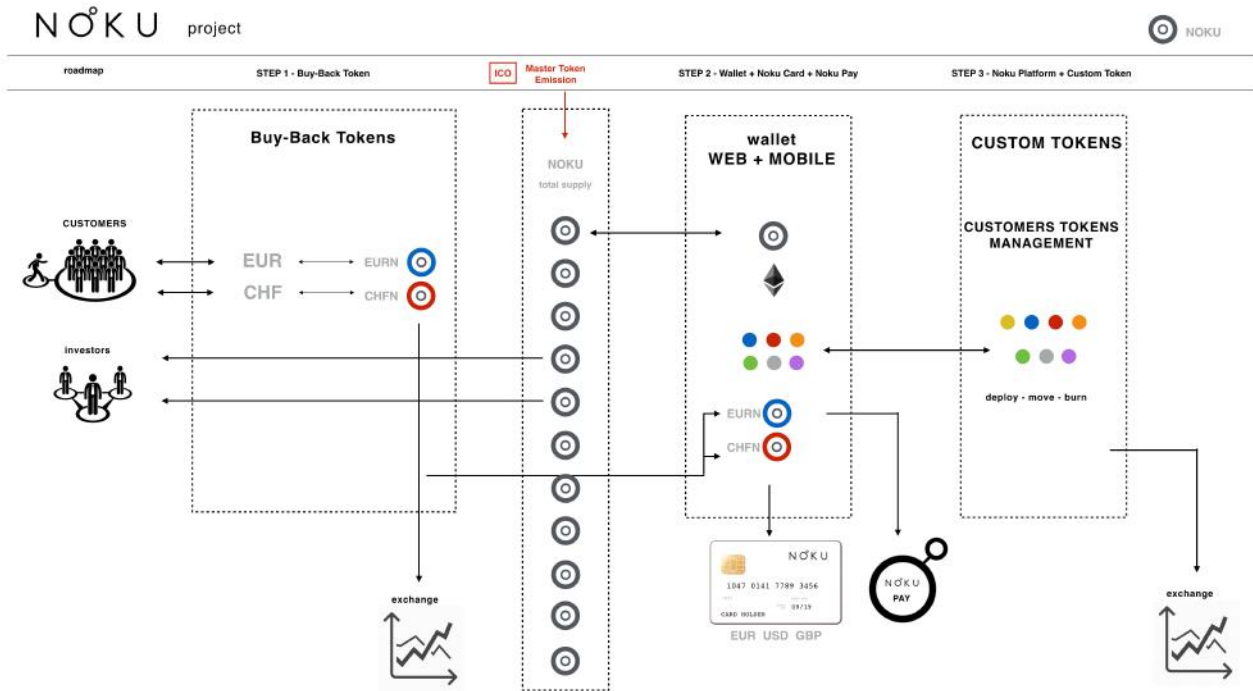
NOKU project

NOKU

roadmap

STEP 1 - Buy-Back Token

ICO Master Token Emission

STEP 2 - Wallet + Noku Card + Noku Pay

STEP 3 - Noku Platform + Custom Token

Buy-Back Tokens

CUSTOMERS

EUR

EURN

CHF

CHFN

investors

exchange

NOKU
total supply

wallet
WEB + MOBILE

EURN

CHFN

NOKU

1047 0141 7789 3456

CARD HOLDER

09/19

EUR USD GBP

NOKU
PAY

CUSTOM TOKENS

CUSTOMERS TOKENS MANAGEMENT

deploy - move - burn

exchange